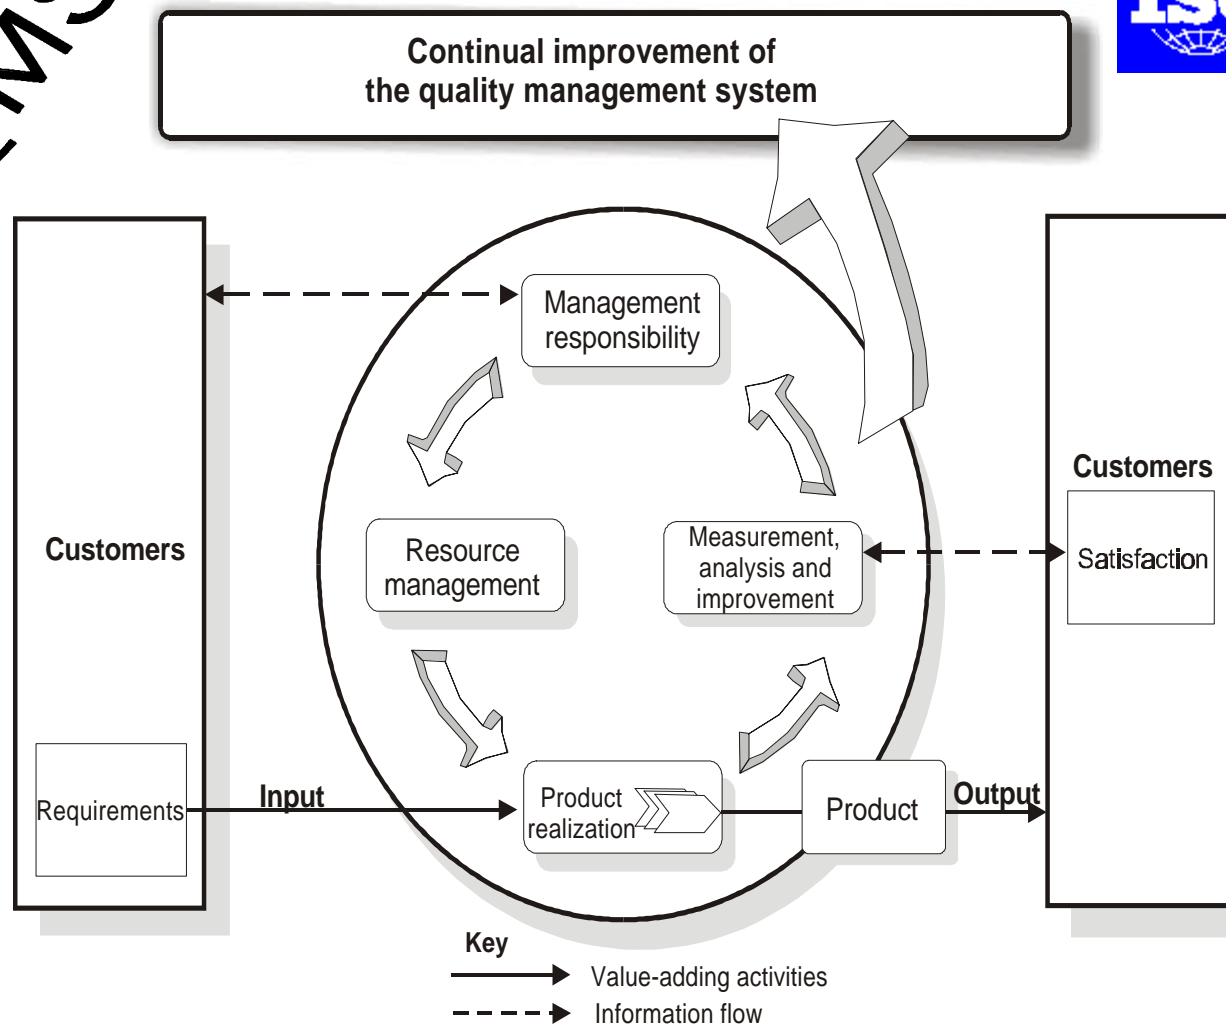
Continual improvement of the quality management system

Customers

Requirements

Input

Management responsibility

Resource management

Measurement, analysis and improvement

Product realization

Product

Output

Customers

Satisfaction

Key

Value-adding activities

Information flow